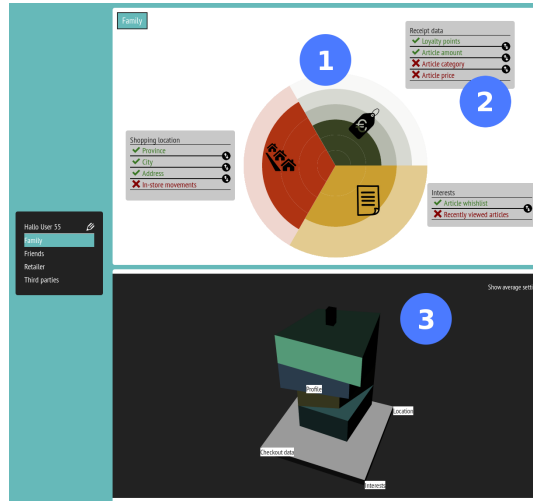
Family

1

Receipt data
Loyalty points
Article amount
Article category
Article price

2

Shopping location
Province
City
Address
In-store movements

Interests
Article whishlist
Recently viewed articles

Hallo User 55
Family
Friends
Retailer
Third parties

Show average setti

3

Profile
Location
Checkout data
Interests